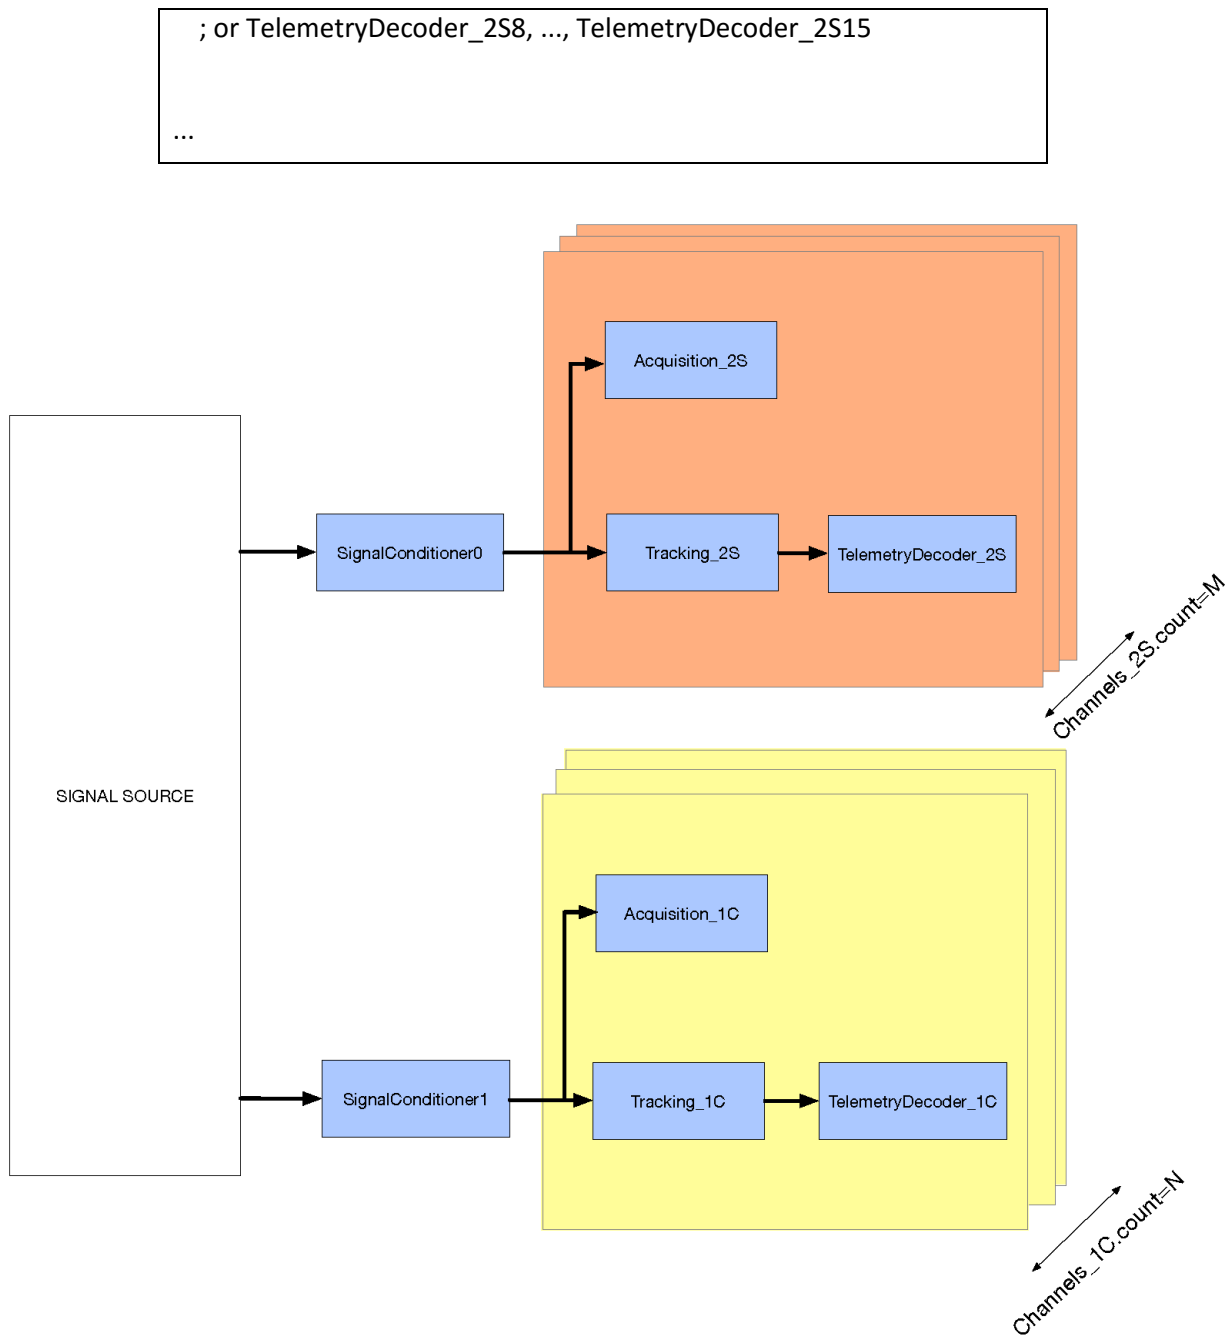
; or TelemetryDecoder_2S8, ..., TelemetryDecoder_2S15

...

Acquisition_2S

SignalConditioner0

Tracking_2S

TelemetryDecoder_2S

Channels_2S.count=M

SIGNAL SOURCE

Acquisition_1C

SignalConditioner1

Tracking_1C

TelemetryDecoder_1C

Channels_1C.count=N